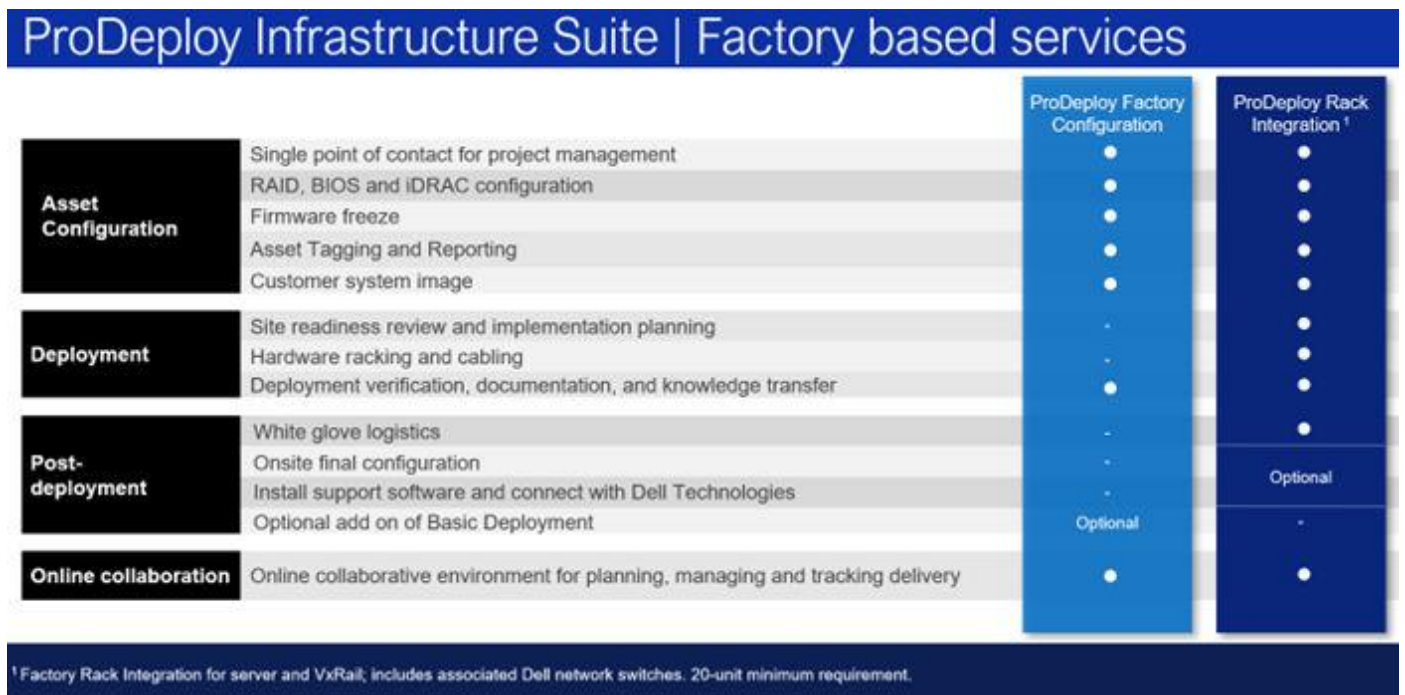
ProDeploy Infrastructure Suite | Factory based services

| | | ProDeploy Factory Configuration | ProDeploy Rack Integration $^1$ |
|---|---|---|---|
| Asset Configuration | Single point of contact for project management | ● | ● |
| | RAID, BIOS and iDRAC configuration | ● | ● |
| | Firmware freeze | ● | ● |
| | Asset Tagging and Reporting | ● | ● |
| | Customer system image | ● | ● |
| Deployment | Site readiness review and implementation planning | - | ● |
| | Hardware racking and cabling | - | ● |
| | Deployment verification, documentation, and knowledge transfer | ● | ● |
| Post-deployment | White glove logistics | - | ● |
| | Onsite final configuration | - | Optional |
| | Install support software and connect with Dell Technologies | - | |
| | Optional add on of Basic Deployment | Optional | - |
| Online collaboration | Online collaborative environment for planning, managing and tracking delivery | ● | ● |

$^1$ Factory Rack Integration for server and VxRail; includes associated Dell network switches. 20-unit minimum requirement.